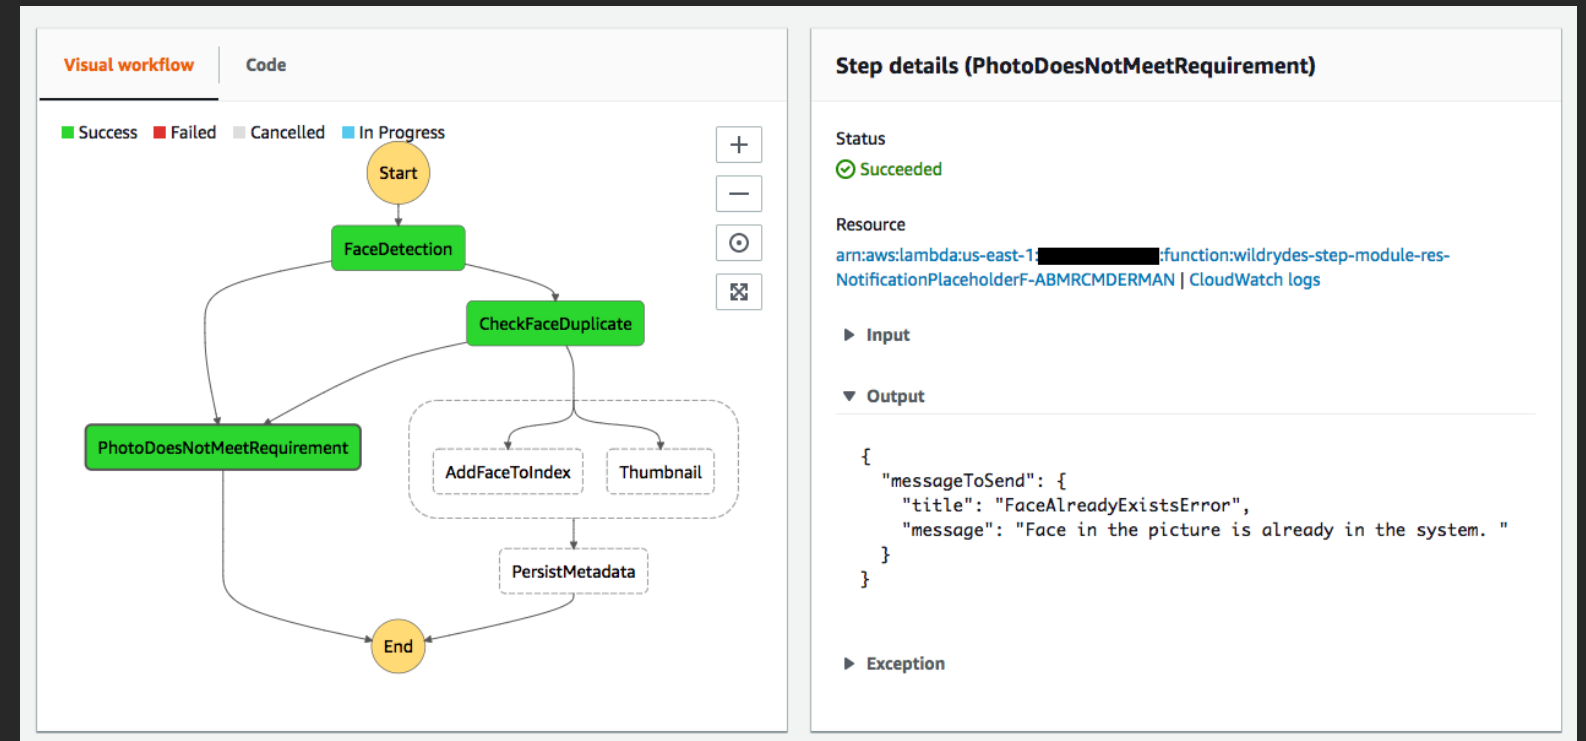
Visual workflow Code

Success Failed Cancelled In Progress

Start

FaceDetection

CheckFaceDuplicate

PhotoDoesNotMeetRequirement

AddFaceToIndex

Thumbnail

PersistMetadata

End

Step details (PhotoDoesNotMeetRequirement)

Status

Succeeded

Resource

arn:aws:lambda:us-east-1:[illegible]:function:wildrydes-step-module-res-NotificationPlaceholderF-ABMRCMDERMAN | CloudWatch logs

Input

Output

{
"messageToSend": {
"title": "FaceAlreadyExistsError",
"message": "Face in the picture is already in the system. "
}
}

Exception